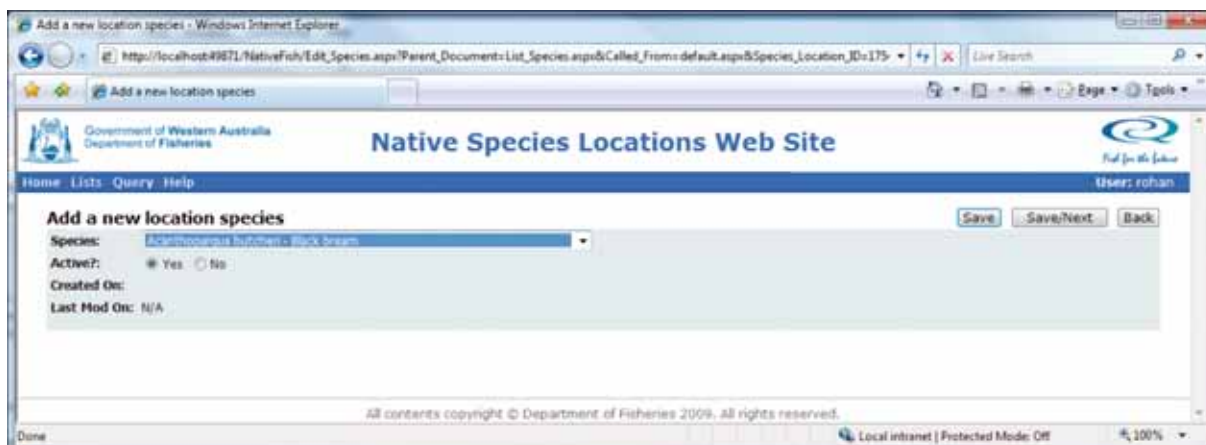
Add a new location species - Windows Internet Explorer

http://localhost:49871/NativeFish/Edit_Species.aspx?Parent_Document=List_Species.aspx&Called_From=default.aspx&Species_Location_ID=175

Live Search

Add a new location species

Page ▾ Tools ▾

Government of Western Australia
Department of Fisheries

Native Species Locations Web Site

Fish for the future

Home Lists Query Help

User: rohan

Add a new location species

Save Save/Next Back

Species: Acanthopagrus butcheri - Black bream

Active?: Yes No

Created On:

Last Mod On: N/A

All contents copyright © Department of Fisheries 2009. All rights reserved.

Done

Local intranet | Protected Mode: Off

100%